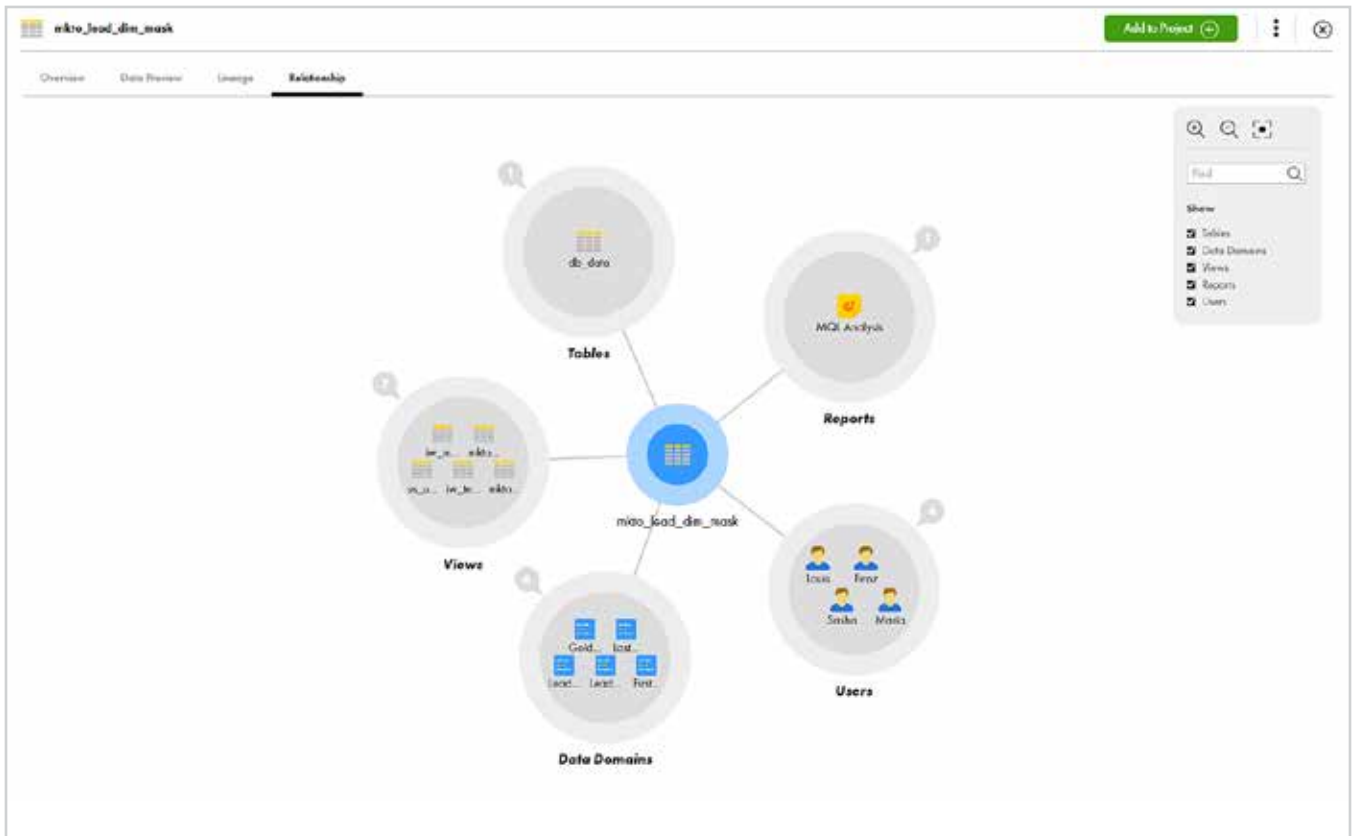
mkto_lead_dim_mask

Add to Project

Overview Data Preview Lineage Relationship

Find

Show

Tables
Data Domains
Views
Reports
Users

db_data

Tables

MQL Analysis

Reports

iw_... mkto...
ws_c... iw_le... mkto...

Views

mkto_lead_dim_mask

Louis Peter
Smitha Maria

Users

Gold... last...
Lead... Lead... First...

Data Domains